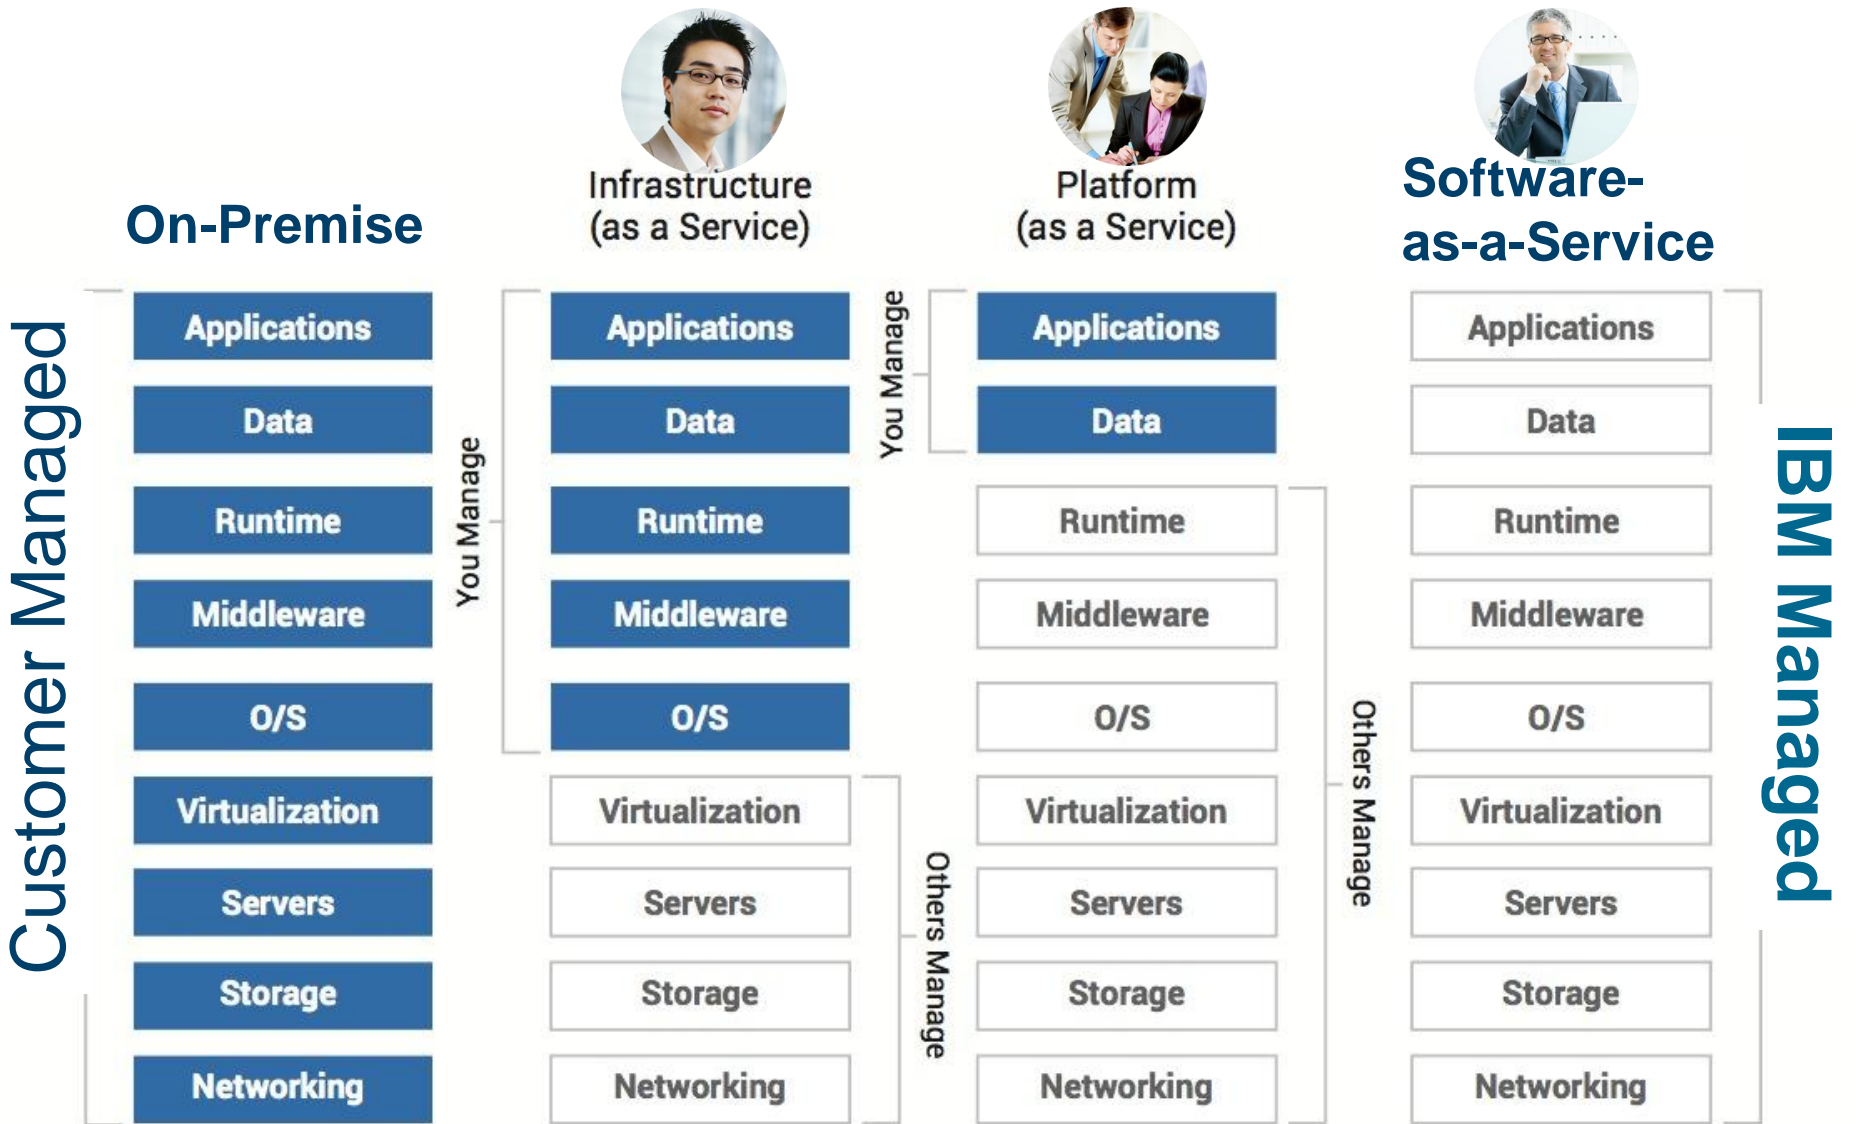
Customer Managed

On-Premise

Applications
Data
Runtime
Middleware
O/S
Virtualization
Servers
Storage
Networking

Infrastructure
(as a Service)

You Manage

Applications
Data
Runtime
Middleware
O/S
Virtualization
Servers
Storage
Networking

Others Manage

Platform
(as a Service)

You Manage

Applications
Data
Runtime
Middleware
O/S
Virtualization
Servers
Storage
Networking

Others Manage

Software-
as-a-Service

Applications
Data
Runtime
Middleware
O/S
Virtualization
Servers
Storage
Networking

IBM Managed